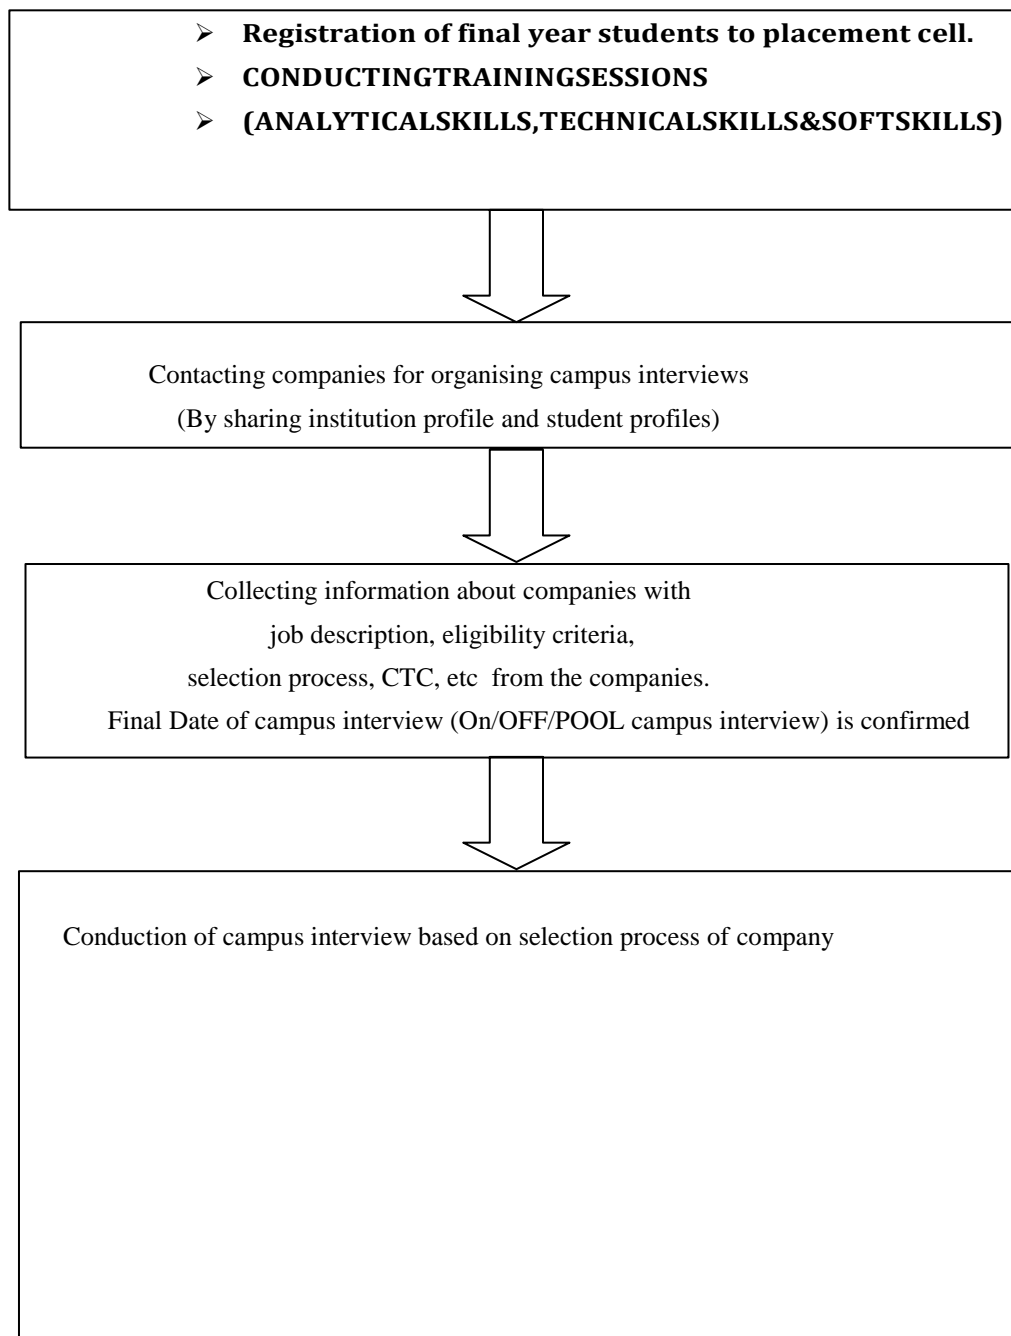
➢ Registration of final year students to placement cell.
➢ CONDUCTINGTRAININGSESSIONS
➢ (ANALYTICALSKILLS,TECHNICALSKILLS&SOFTSKILLS)

Contacting companies for organising campus interviews
(By sharing institution profile and student profiles)

Collecting information about companies with
job description, eligibility criteria,
selection process, CTC, etc from the companies.
Final Date of campus interview (On/OFF/POOL campus interview) is confirmed

Conduction of campus interview based on selection process of company